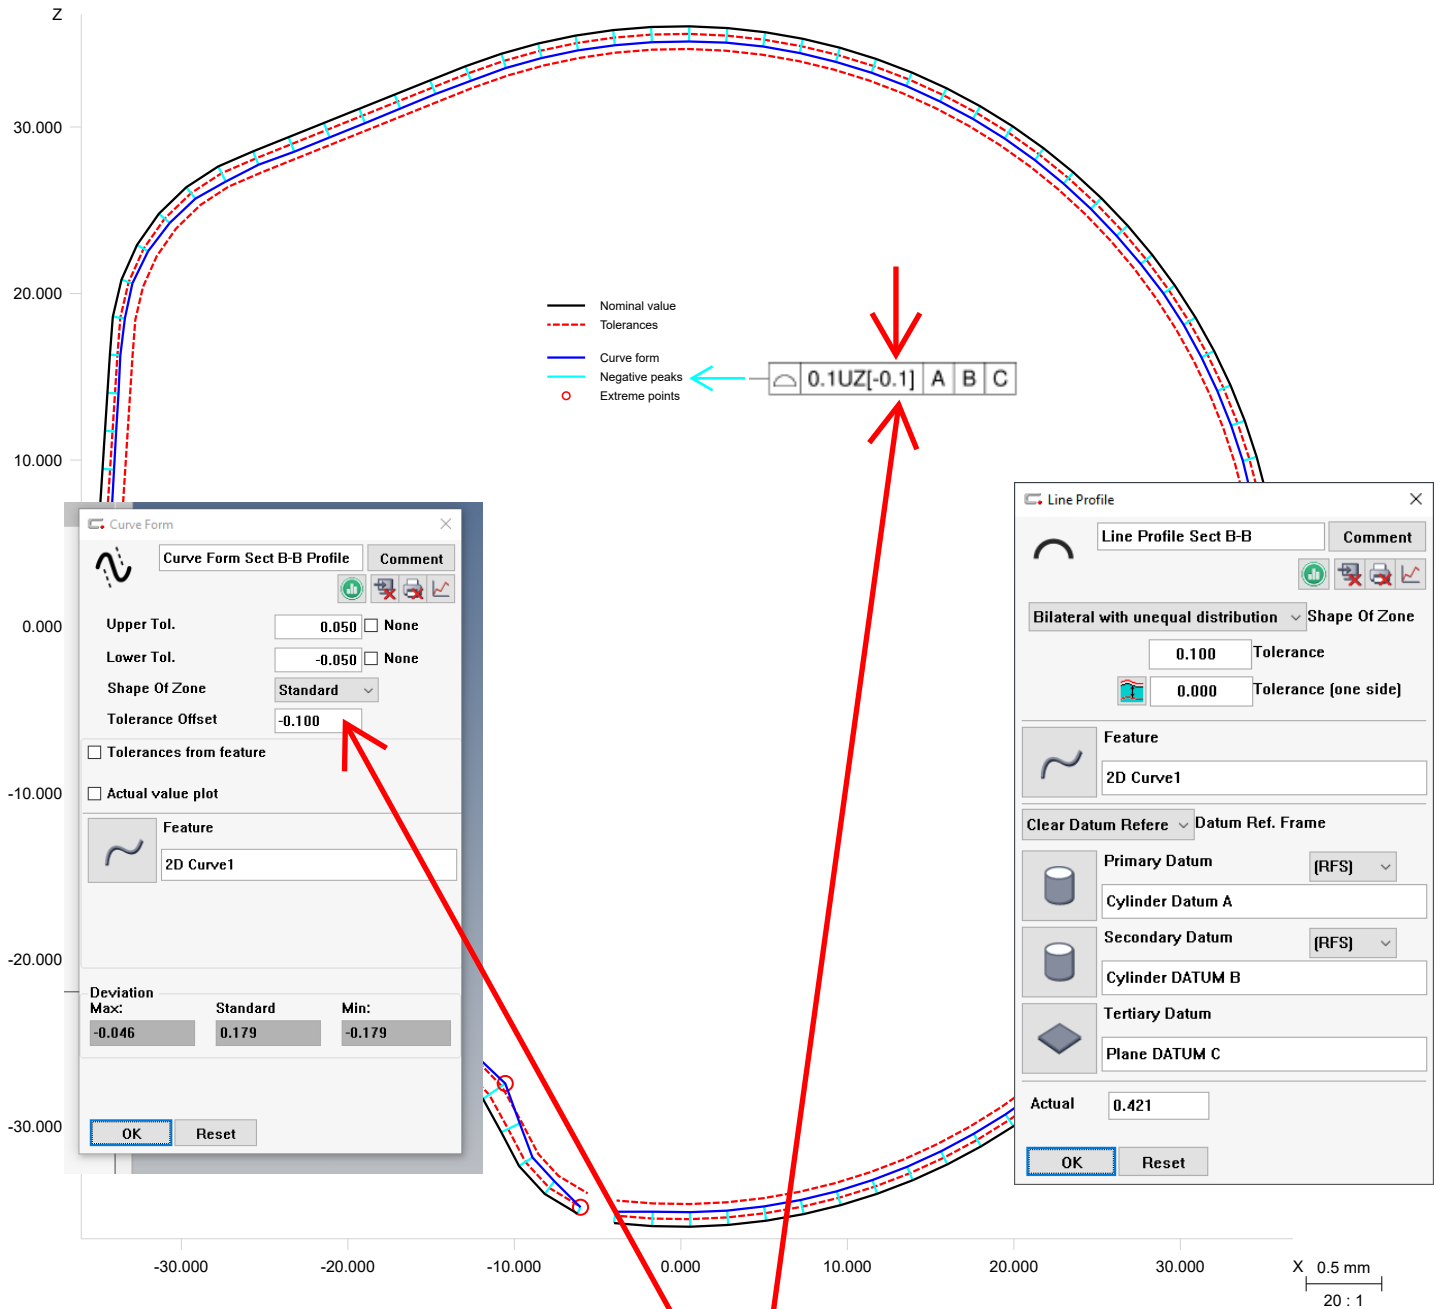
Z

30.000

20.000

10.000

0.000

-10.000

-20.000

-30.000

Nominal value
Tolerances
Curve form
Negative peaks
Extreme points

0.1UZ[-0.1] | A | B | C

Curve Form

Curve Form Sect B-B Profile
Comment

Upper Tol. 0.050 None
Lower Tol. -0.050 None
Shape Of Zone Standard
Tolerance Offset -0.100

Tolerances from feature

Actual value plot

Feature
2D Curve1

Deviation
| Max: | Standard | Min: |
|---|---|---|
| -0.046 | 0.179 | -0.179 |

OK Reset

Line Profile

Line Profile Sect B-B
Comment

Bilateral with unequal distribution Shape Of Zone
0.100 Tolerance
0.000 Tolerance (one side)

Feature
2D Curve1

Clear Datum Refere Datum Ref. Frame

Primary Datum (RFS)
Cylinder Datum A

Secondary Datum (RFS)
Cylinder DATUM B

Tertiary Datum
Plane DATUM C

Actual 0.421

OK Reset

-30.000 -20.000 -10.000 0.000 10.000 20.000 30.000 X

0.5 mm
20 : 1